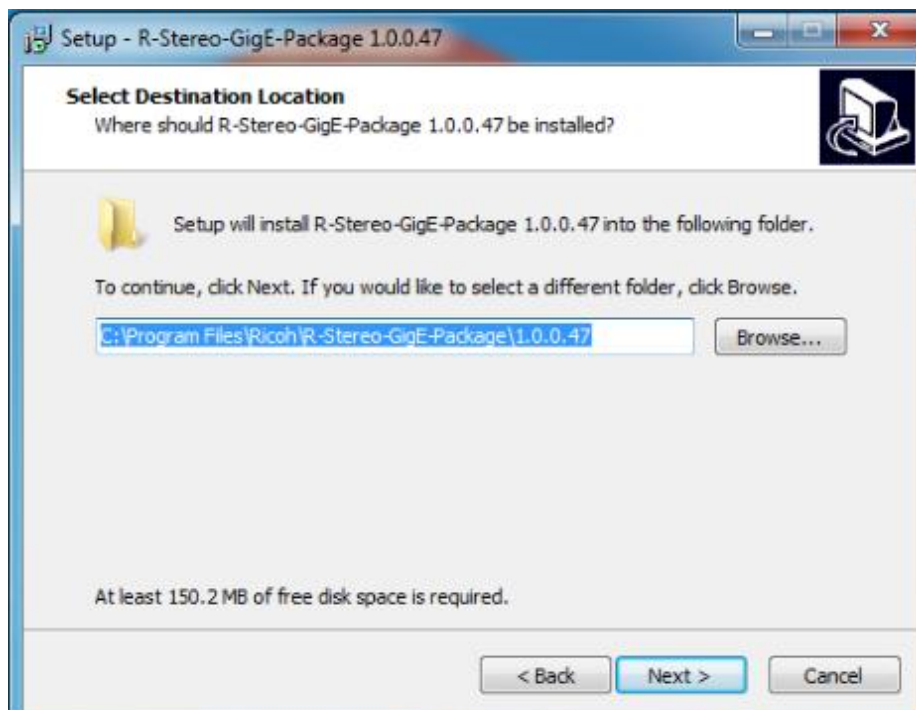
Setup - R-Stereo-GigE-Package 1.0.0.47

Select Destination Location
Where should R-Stereo-GigE-Package 1.0.0.47 be installed?

Setup will install R-Stereo-GigE-Package 1.0.0.47 into the following folder.

To continue, click Next. If you would like to select a different folder, click Browse.

C:\Program Files\Ricoh\R-Stereo-GigE-Package\1.0.0.47

Browse...

At least 150.2 MB of free disk space is required.

< Back
Next >
Cancel